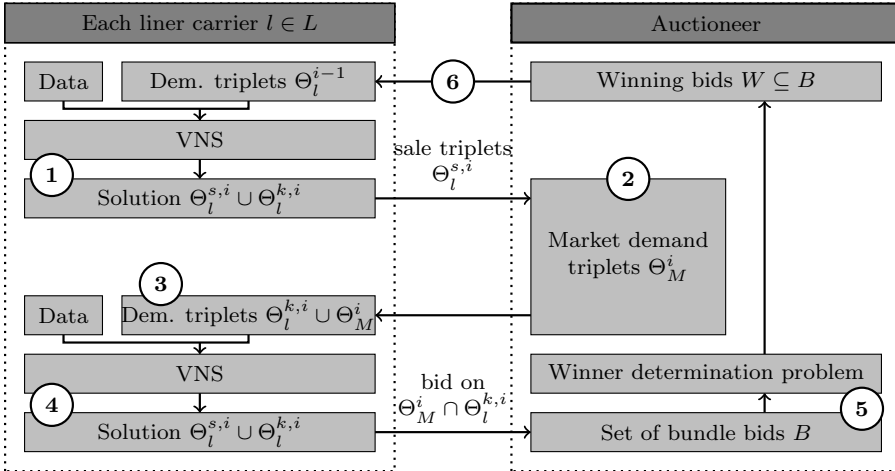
Each liner carrier $l \in L$

Auctioneer

Data

Dem. triplets $\Theta_l^{i-1}$

6

Winning bids $W \subseteq B$

VNS

sale triplets $\Theta_l^{s,i}$

1

Solution $\Theta_l^{s,i} \cup \Theta_l^{k,i}$

2

Market demand triplets $\Theta_M^i$

3

Data

Dem. triplets $\Theta_l^{k,i} \cup \Theta_M^i$

VNS

Winner determination problem

bid on $\Theta_M^i \cap \Theta_l^{k,i}$

4

Solution $\Theta_l^{s,i} \cup \Theta_l^{k,i}$

5

Set of bundle bids $B$